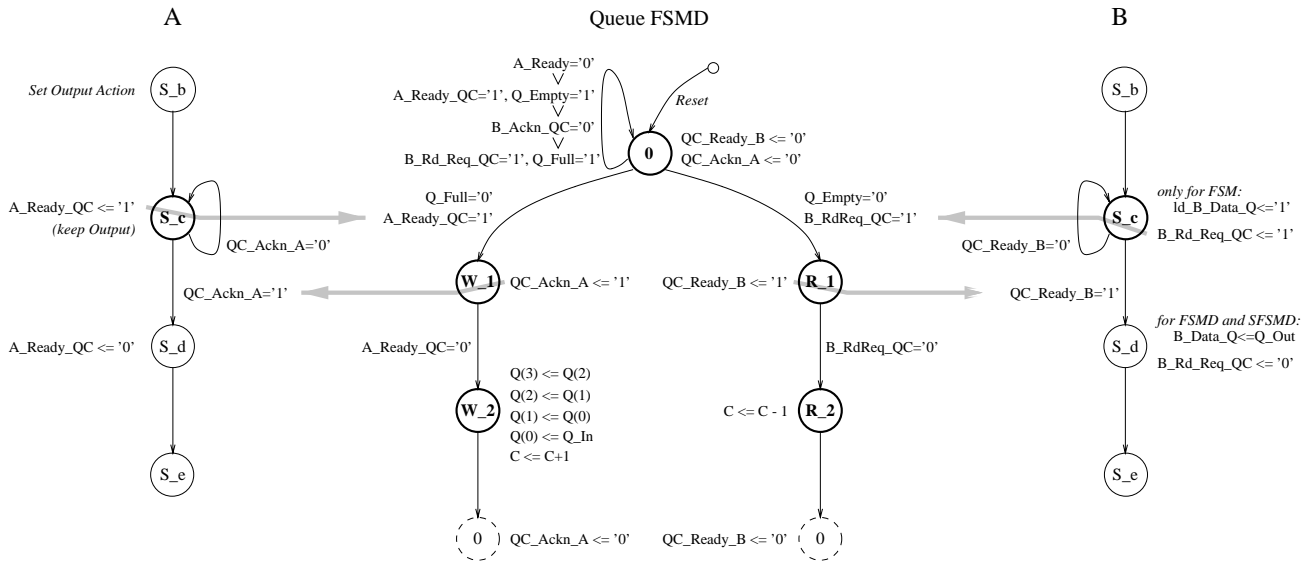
A

Queue FSMD

B

Set Output Action

S_b

A_Ready='0'
V
A_Ready_QC='1', Q_Empty='1'
V
B_Ackn_QC='0'
V
B_Rd_Req_QC='1', Q_Full='1'

Reset

0

QC_Ready_B <= '0'
QC_Ackn_A <= '0'

S_b

A_Ready_QC <= '1'
(keep Output)

S_c

QC_Ackn_A='0'

Q_Full='0'
A_Ready_QC='1'

Q_Empty='0'
B_RdReq_QC='1'

only for FSM:
ld_B_Data_Q<='1'

S_c

QC_Ready_B='0'

B_Rd_Req_QC <= '1'

QC_Ackn_A='1'

W_1

QC_Ackn_A <= '1'

QC_Ready_B <= '1'

R_1

QC_Ready_B='1'

for FSMD and SFSMD:
B_Data_Q<=Q_Out

A_Ready_QC <= '0'

S_d

A_Ready_QC='0'

B_RdReq_QC='0'

S_d

B_Rd_Req_QC <= '0'

Q(3) <= Q(2)
Q(2) <= Q(1)
Q(1) <= Q(0)
Q(0) <= Q_In
C <= C+1

W_2

C <= C - 1

R_2

S_e

S_e

0

QC_Ackn_A <= '0'

QC_Ready_B <= '0'

0